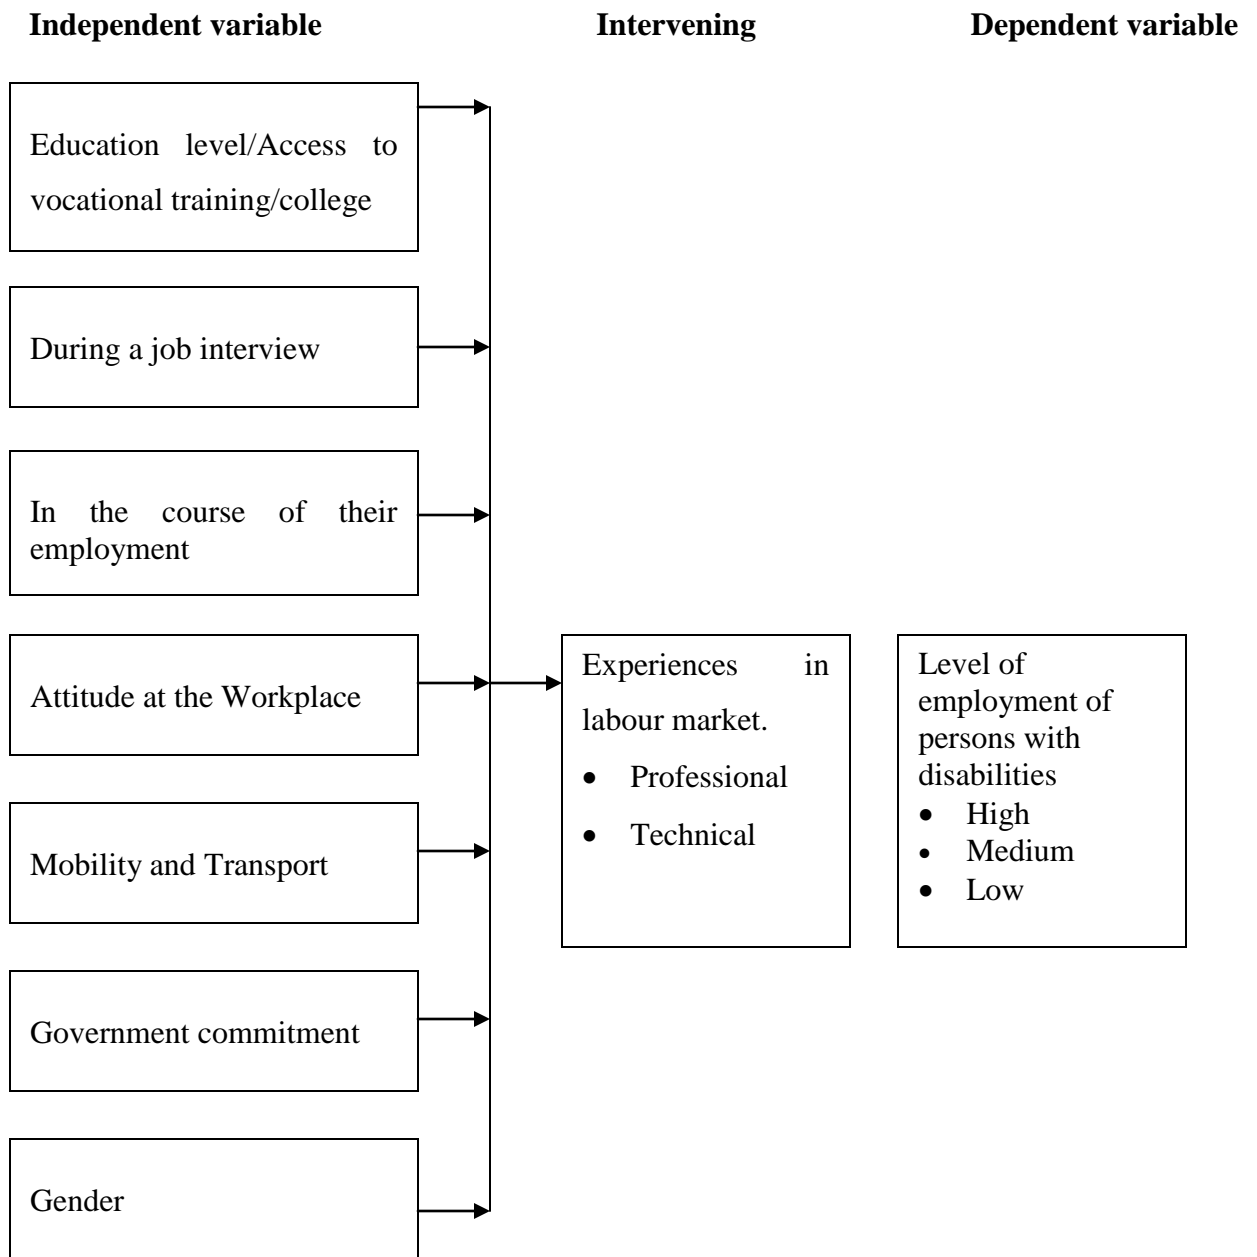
**Independent variable** **Intervening** **Dependent variable**

Education level/Access to vocational training/college

During a job interview

In the course of their employment

Attitude at the Workplace

Mobility and Transport

Government commitment

Gender

Experiences in labour market.
- Professional
- Technical

Level of employment of persons with disabilities
- High
- Medium
- Low